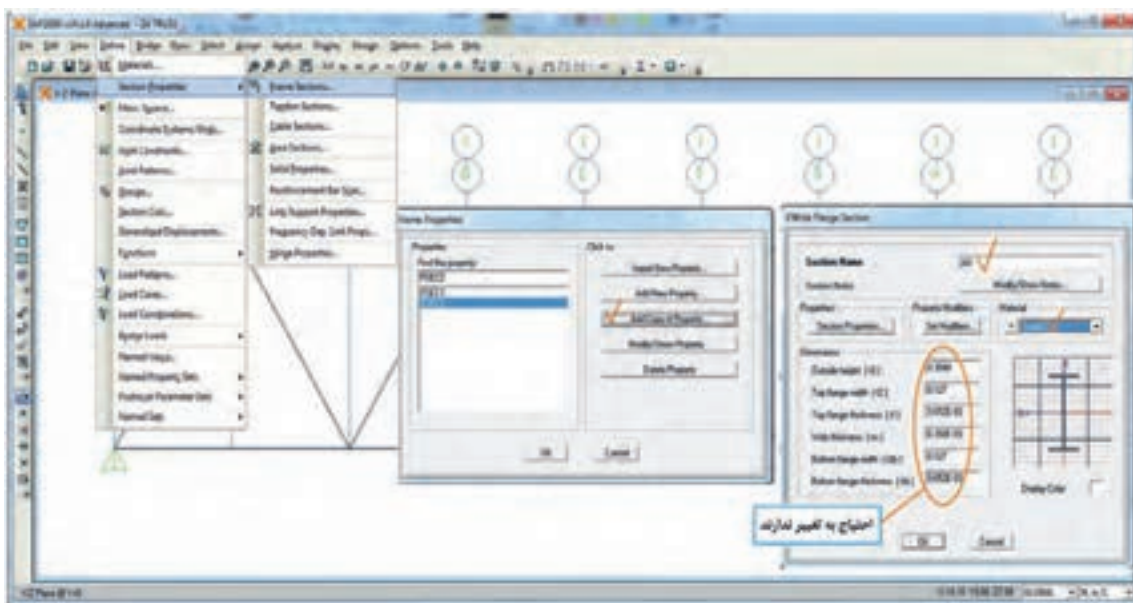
SAP2000 v14.0 Advanced - [X-Z Plane]

File Edit View Define Bridge Draw Select Assign Analyze Display Design Options Tools Help

Materials...
Section Properties
Mass Source...
Coordinate Systems/Grids...
Joint Constraints...
Joint Patterns...
Groups...
Section Cuts...
Generalized Displacements...
Functions
Load Patterns...
Load Cases...
Load Combinations...
Moving Loads
Named Views...
Named Property Sets
Pushover Parameter Sets
Named Sets

Frame Sections...
Tendon Sections...
Cable Sections...
Area Sections...
Solid Properties...
Reinforcement Bar Sizes...
Link/Support Properties...
Frequency Dep. Link Props...
Hinge Properties...

Frame Properties
Properties
Find this property
FSEC1
Click to:
Import New Property...
Add New Property...
Add Copy of Property...
Modify/Show Property...
Delete Property
OK
Cancel

I/Wide Flange Section
Section Name
Section Notes
Modify/Show Notes...
Properties
Section Properties...
Property Modifiers
Set Modifiers...
Material
Dimensions
Outside height (t3)
Top flange width (t2)
Top flange thickness (tf)
Web thickness (tw)
Bottom flange width (t2b)
Bottom flange thickness (tfb)
Display Color
OK
Cancel

احتیاج به تغییر ندارند

X-Z Plane @ Y=0